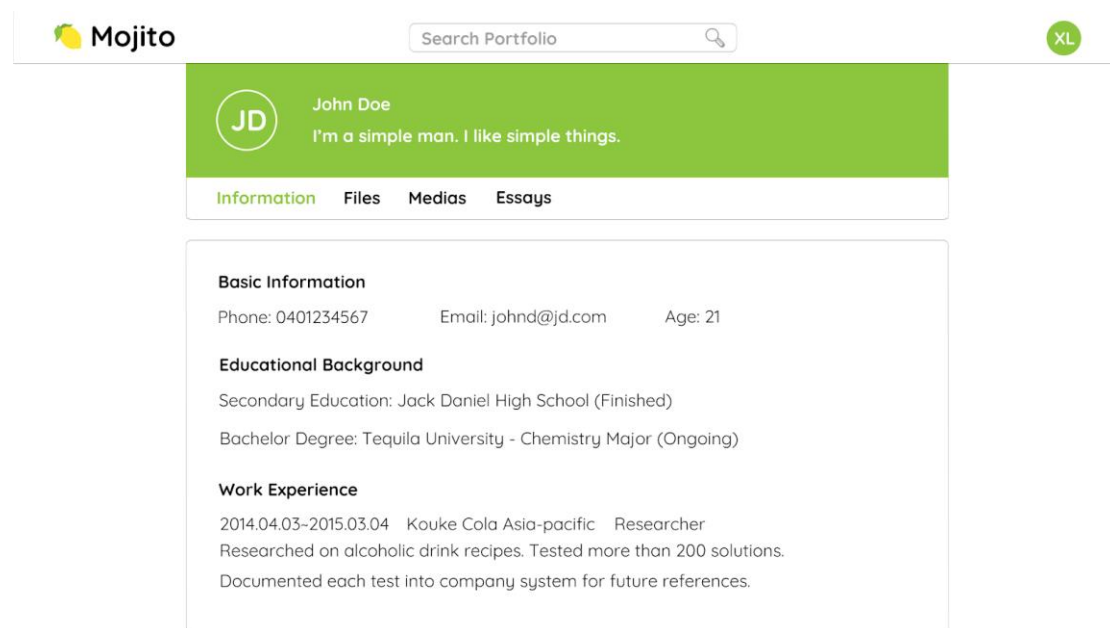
Mojito

Search Portfolio

XL

JD

John Doe

I'm a simple man. I like simple things.

Information Files Medias Essays

Basic Information

Phone: 0401234567 Email: johnd@jd.com Age: 21

Educational Background

Secondary Education: Jack Daniel High School (Finished)

Bachelor Degree: Tequila University - Chemistry Major (Ongoing)

Work Experience

2014.04.03~2015.03.04 Kouke Cola Asia-pacific Researcher
Researched on alcoholic drink recipes. Tested more than 200 solutions.
Documented each test into company system for future references.